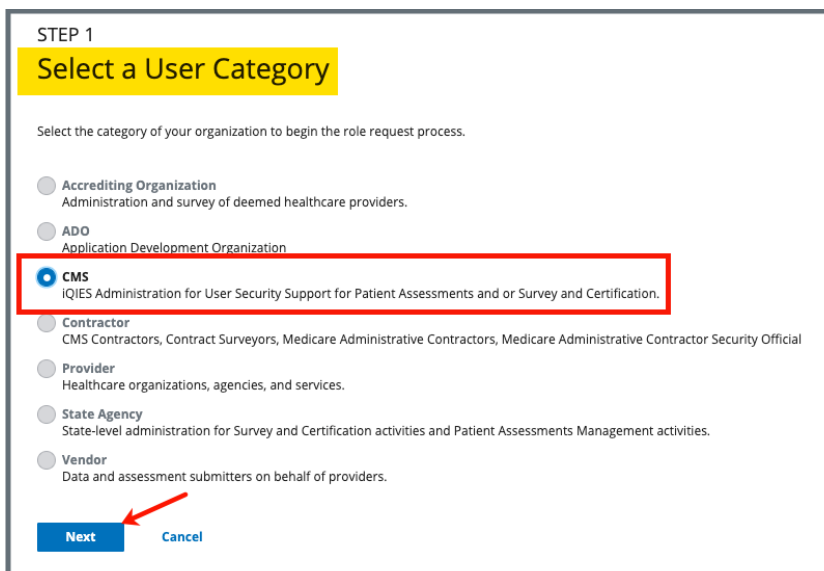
STEP 1
Select a User Category

Select the category of your organization to begin the role request process.

Accrediting Organization
Administration and survey of deemed healthcare providers.

ADO
Application Development Organization

CMS
iQIES Administration for User Security Support for Patient Assessments and or Survey and Certification.

Contractor
CMS Contractors, Contract Surveyors, Medicare Administrative Contractors, Medicare Administrative Contractor Security Official

Provider
Healthcare organizations, agencies, and services.

State Agency
State-level administration for Survey and Certification activities and Patient Assessments Management activities.

Vendor
Data and assessment submitters on behalf of providers.

Next Cancel